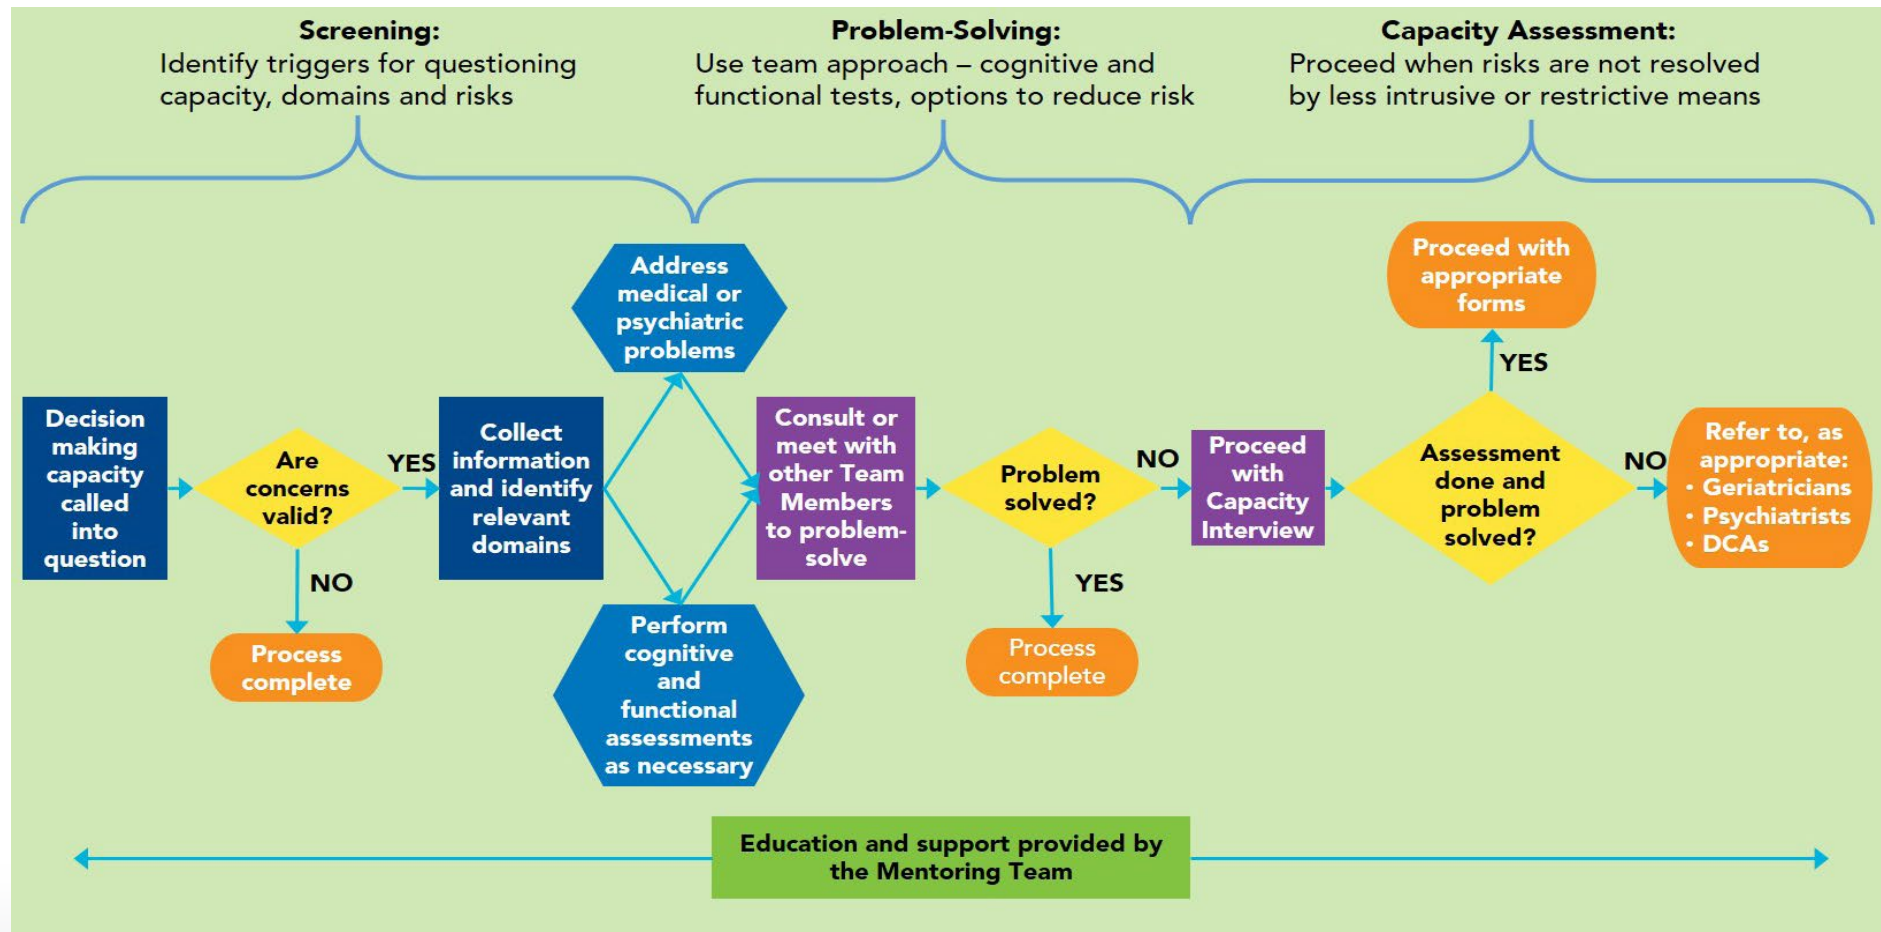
**Screening:**
Identify triggers for questioning capacity, domains and risks

**Problem-Solving:**
Use team approach – cognitive and functional tests, options to reduce risk

**Capacity Assessment:**
Proceed when risks are not resolved by less intrusive or restrictive means

Decision making capacity called into question

Are concerns valid?

YES

NO

Process complete

Collect information and identify relevant domains

Address medical or psychiatric problems

Perform cognitive and functional assessments as necessary

Consult or meet with other Team Members to problem-solve

Problem solved?

NO

YES

Process complete

Proceed with Capacity Interview

Assessment done and problem solved?

YES

Proceed with appropriate forms

NO

Refer to, as appropriate:
• Geriatricians
• Psychiatrists
• DCAs

Education and support provided by the Mentoring Team